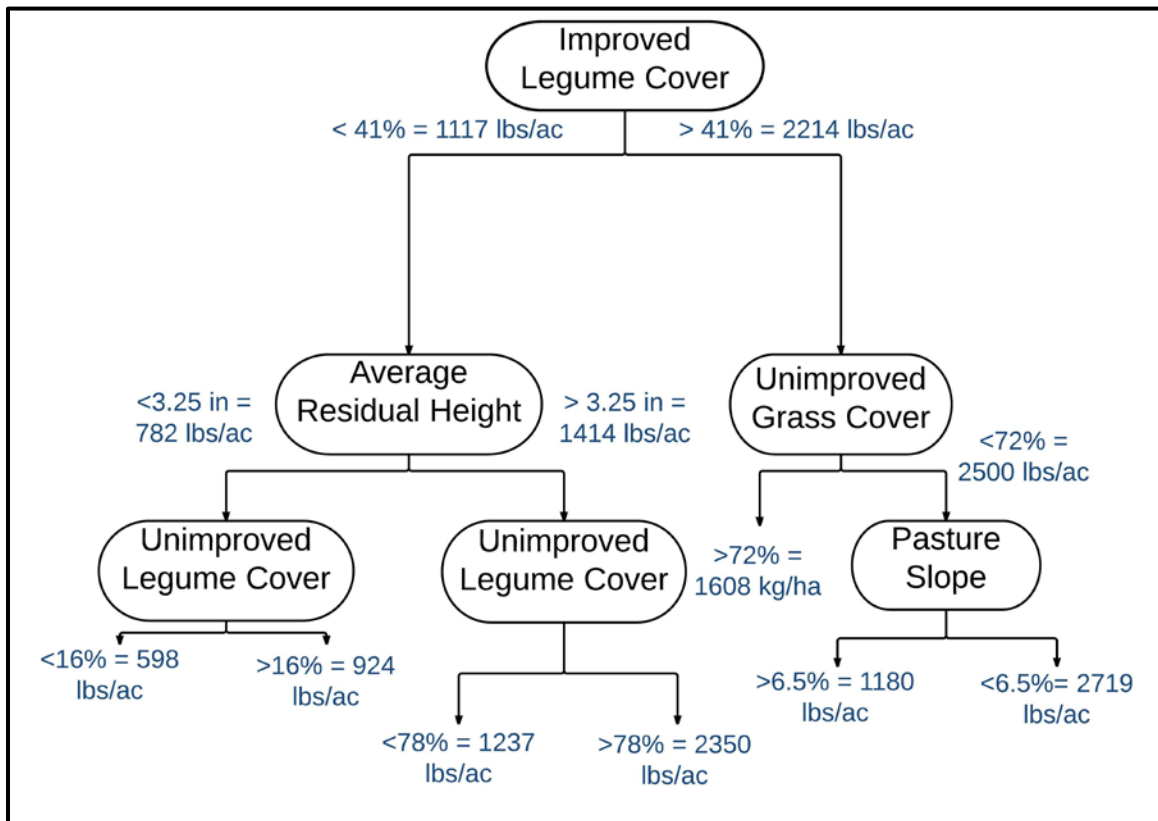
Improved Legume Cover

< 41% = 1117 lbs/ac

> 41% = 2214 lbs/ac

Average Residual Height

<3.25 in = 782 lbs/ac

> 3.25 in = 1414 lbs/ac

Unimproved Grass Cover

<72% = 2500 lbs/ac

>72% = 1608 kg/ha

Unimproved Legume Cover

<16% = 598 lbs/ac

>16% = 924 lbs/ac

Unimproved Legume Cover

<78% = 1237 lbs/ac

>78% = 2350 lbs/ac

Pasture Slope

>6.5% = 1180 lbs/ac

<6.5%= 2719 lbs/ac